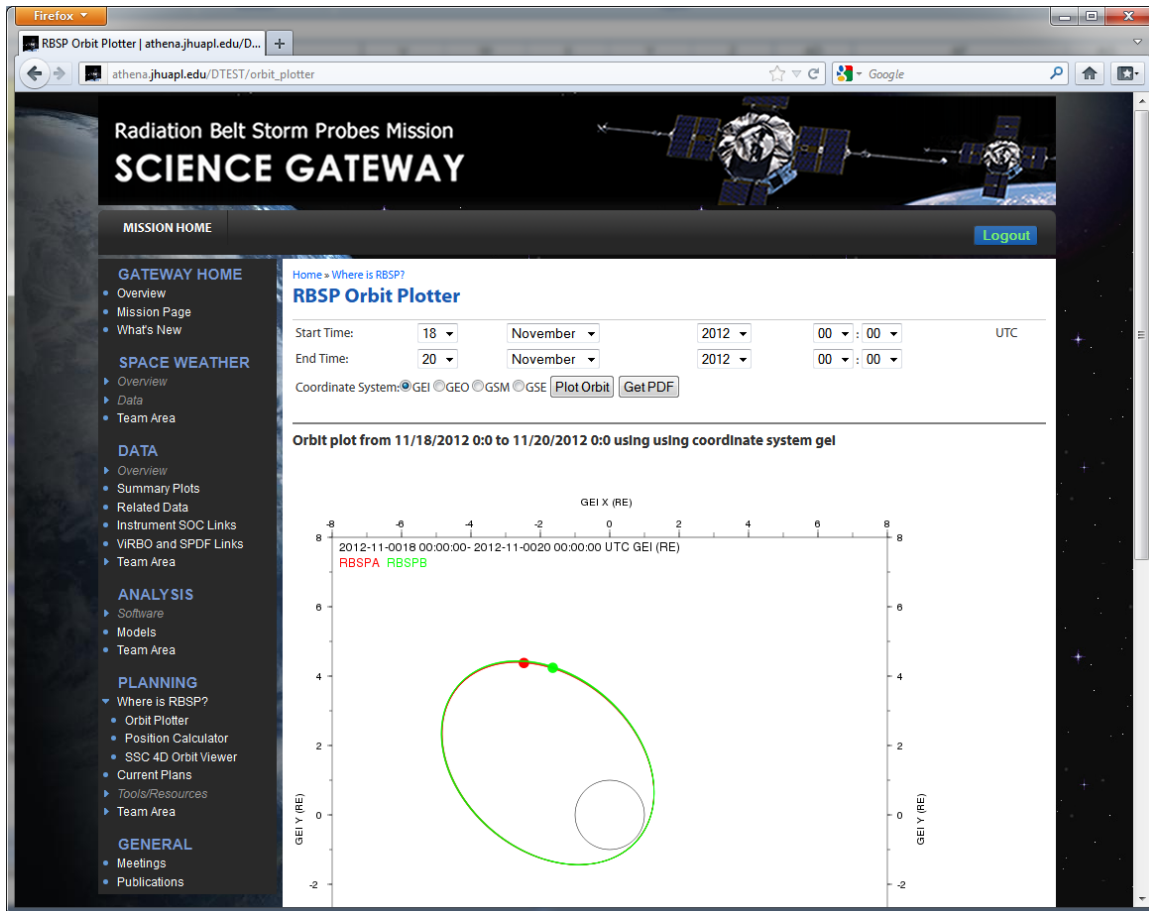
Firefox

RBSP Orbit Plotter | athena.jhuapl.edu/D... +

athena.jhuapl.edu/DTEST/orbit_plotter

Google

Radiation Belt Storm Probes Mission
SCIENCE GATEWAY

MISSION HOME

Logout

GATEWAY HOME
Overview
Mission Page
What's New

SPACE WEATHER
Overview
Data
Team Area

DATA
Overview
Summary Plots
Related Data
Instrument SOC Links
ViRBO and SPDF Links
Team Area

ANALYSIS
Software
Models
Team Area

PLANNING
Where is RBSP?
Orbit Plotter
Position Calculator
SSC 4D Orbit Viewer
Current Plans
Tools/Resources
Team Area

GENERAL
Meetings
Publications

Home » Where is RBSP?

RBSP Orbit Plotter

| Start Time: | 18 | November | 2012 | 00 : 00 | UTC |
|---|---|---|---|---|---|
| End Time: | 20 | November | 2012 | 00 : 00 | |

Coordinate System: GEI GEO GSM GSE Plot Orbit Get PDF

Orbit plot from 11/18/2012 0:0 to 11/20/2012 0:0 using using coordinate system gei

GEI X (RE)

-8 -6 -4 -2 0 2 4 6 8

2012-11-0018 00:00:00- 2012-11-0020 00:00:00 UTC GEI (RE)
RBSPA RBSPB

8 6 4 2 0 -2

GEI Y (RE)

GEI Y (RE)